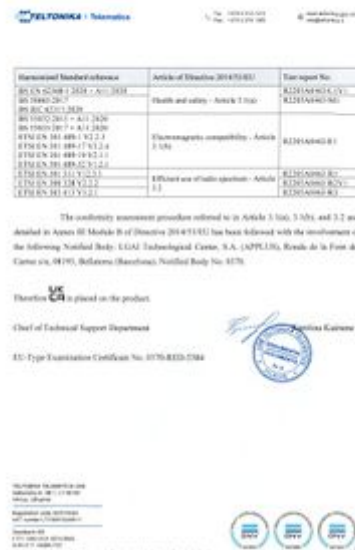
TELTONIKA | Telematics

| Harmonised Standard reference | Article of Directive 2014/53/EU | Test report No. |
|---|---|---|
| EN IEC 62368-1:2020 + A11:2020 | Health and safety - Article 3.1(a) | R2201A0482-S1V1 |
| EN 50665:2017 | | R2201A0482-H1 |
| EN IEC 62311:2020 | | |
| EN 55032:2015 + A11:2020 | Electromagnetic compatibility - Article 3.1(b) | R2201A0482-E1 |
| EN 55035:2017 + A11:2020 | | |
| ETSI EN 301 489-1 V2.2.3 | | |
| ETSI EN 301 489-17 V3.2.4 | | |
| ETSI EN 301 489-19 V2.2.1 | | |
| ETSI EN 301 489-52 V1.2.1 | | |
| ETSI EN 301 511 V12.5.1 | Efficient use of radio spectrum - Article 3.2 | R2201A0482-R1 |
| ETSI EN 300 328 V2.2.2 | | R2201A0482-R2V1 |
| ETSI EN 303 413 V1.2.1 | | R2201A0482-R3 |

The conformity assessment procedure referred to in Article 3.1(a), 3.1(b), and 3.2 and detailed in Annex III Module B of Directive 2014/53/EU has been followed with the involvement of the following Notified Body: LGAI Technological Center, S.A. (APPLUS), Ronda de la Font del Carme s/n, 08193, Bellaterra (Barcelona). Notified Body No: 0370.

Therefore UK CA is placed on the product.

Chief of Technical Support Department

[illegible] Kairaitė

EU-Type Examination Certificate No: 0370-RED-2384

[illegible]